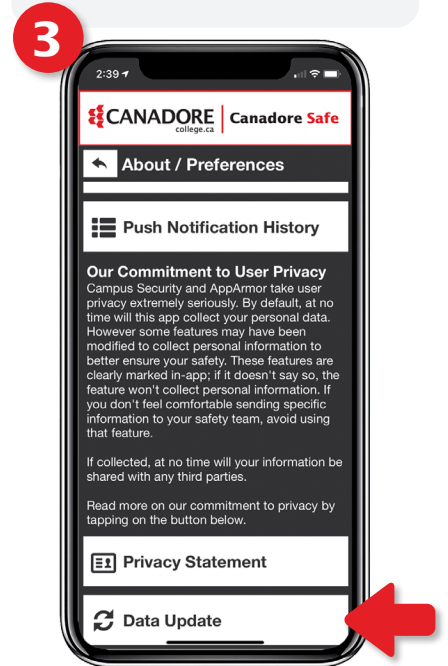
3

2:39

CANADORE college.ca | Canadore Safe

About / Preferences

Push Notification History

Our Commitment to User Privacy
Campus Security and AppArmor take user privacy extremely seriously. By default, at no time will this app collect your personal data. However some features may have been modified to collect personal information to better ensure your safety. These features are clearly marked in-app; if it doesn't say so, the feature won't collect personal information. If you don't feel comfortable sending specific information to your safety team, avoid using that feature.

If collected, at no time will your information be shared with any third parties.

Read more on our commitment to privacy by tapping on the button below.

Privacy Statement

Data Update